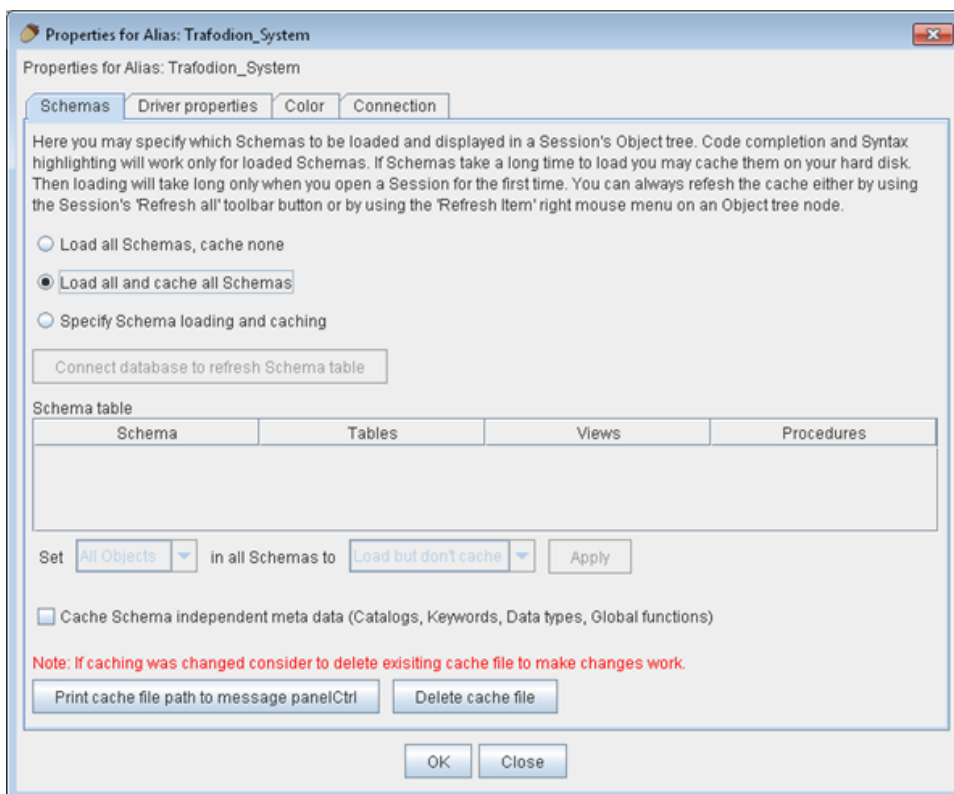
Properties for Alias: Trafodion_System

Properties for Alias: Trafodion_System

Schemas | Driver properties | Color | Connection

Here you may specify which Schemas to be loaded and displayed in a Session's Object tree. Code completion and Syntax highlighting will work only for loaded Schemas. If Schemas take a long time to load you may cache them on your hard disk. Then loading will take long only when you open a Session for the first time. You can always refesh the cache either by using the Session's 'Refresh all' toolbar button or by using the 'Refresh Item' right mouse menu on an Object tree node.

Load all Schemas, cache none

Load all and cache all Schemas

Specify Schema loading and caching

Connect database to refresh Schema table

Schema table

| Schema | Tables | Views | Procedures |
|---|---|---|---|

Set All Objects in all Schemas to Load but don't cache Apply

Cache Schema independent meta data (Catalogs, Keywords, Data types, Global functions)

Note: If caching was changed consider to delete exisiting cache file to make changes work.

Print cache file path to message panelCtrl | Delete cache file

OK | Close